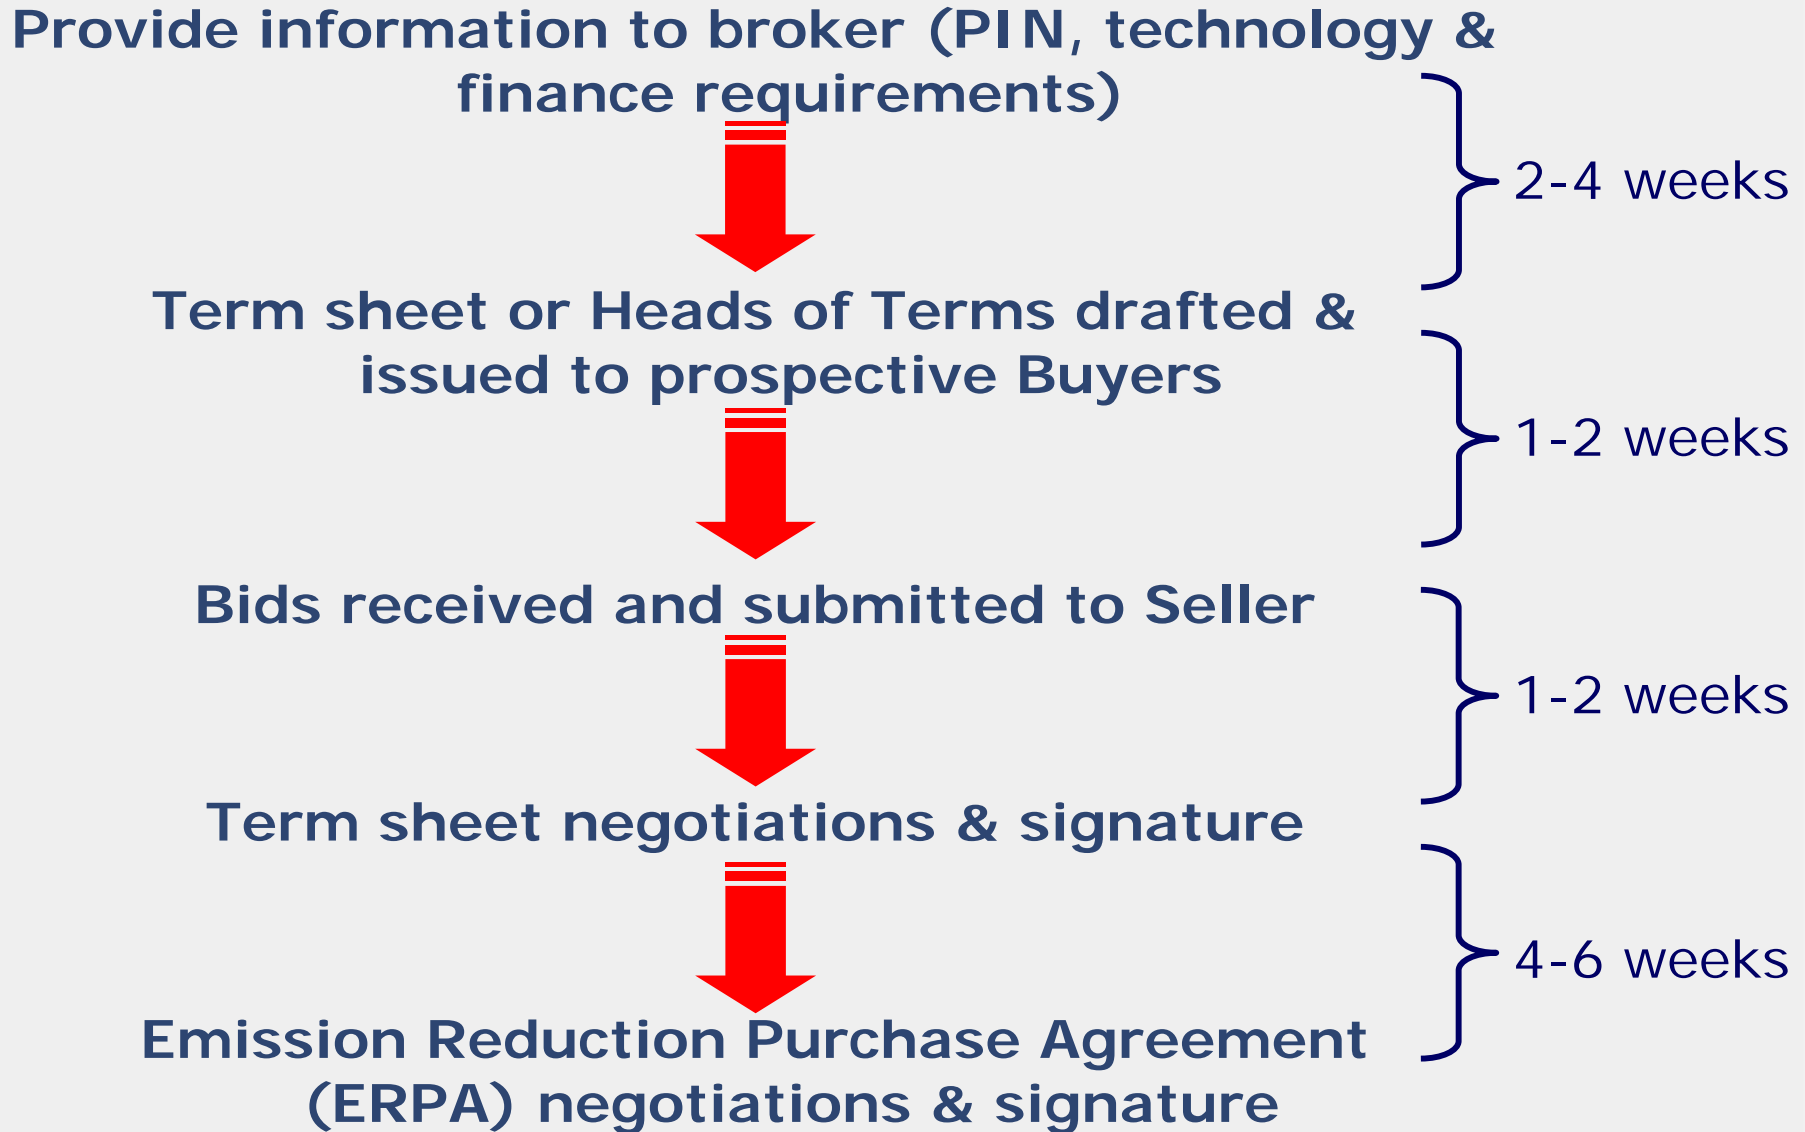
Provide information to broker (PIN, technology & finance requirements)

2-4 weeks

Term sheet or Heads of Terms drafted & issued to prospective Buyers

1-2 weeks

Bids received and submitted to Seller

1-2 weeks

Term sheet negotiations & signature

4-6 weeks

Emission Reduction Purchase Agreement (ERPA) negotiations & signature